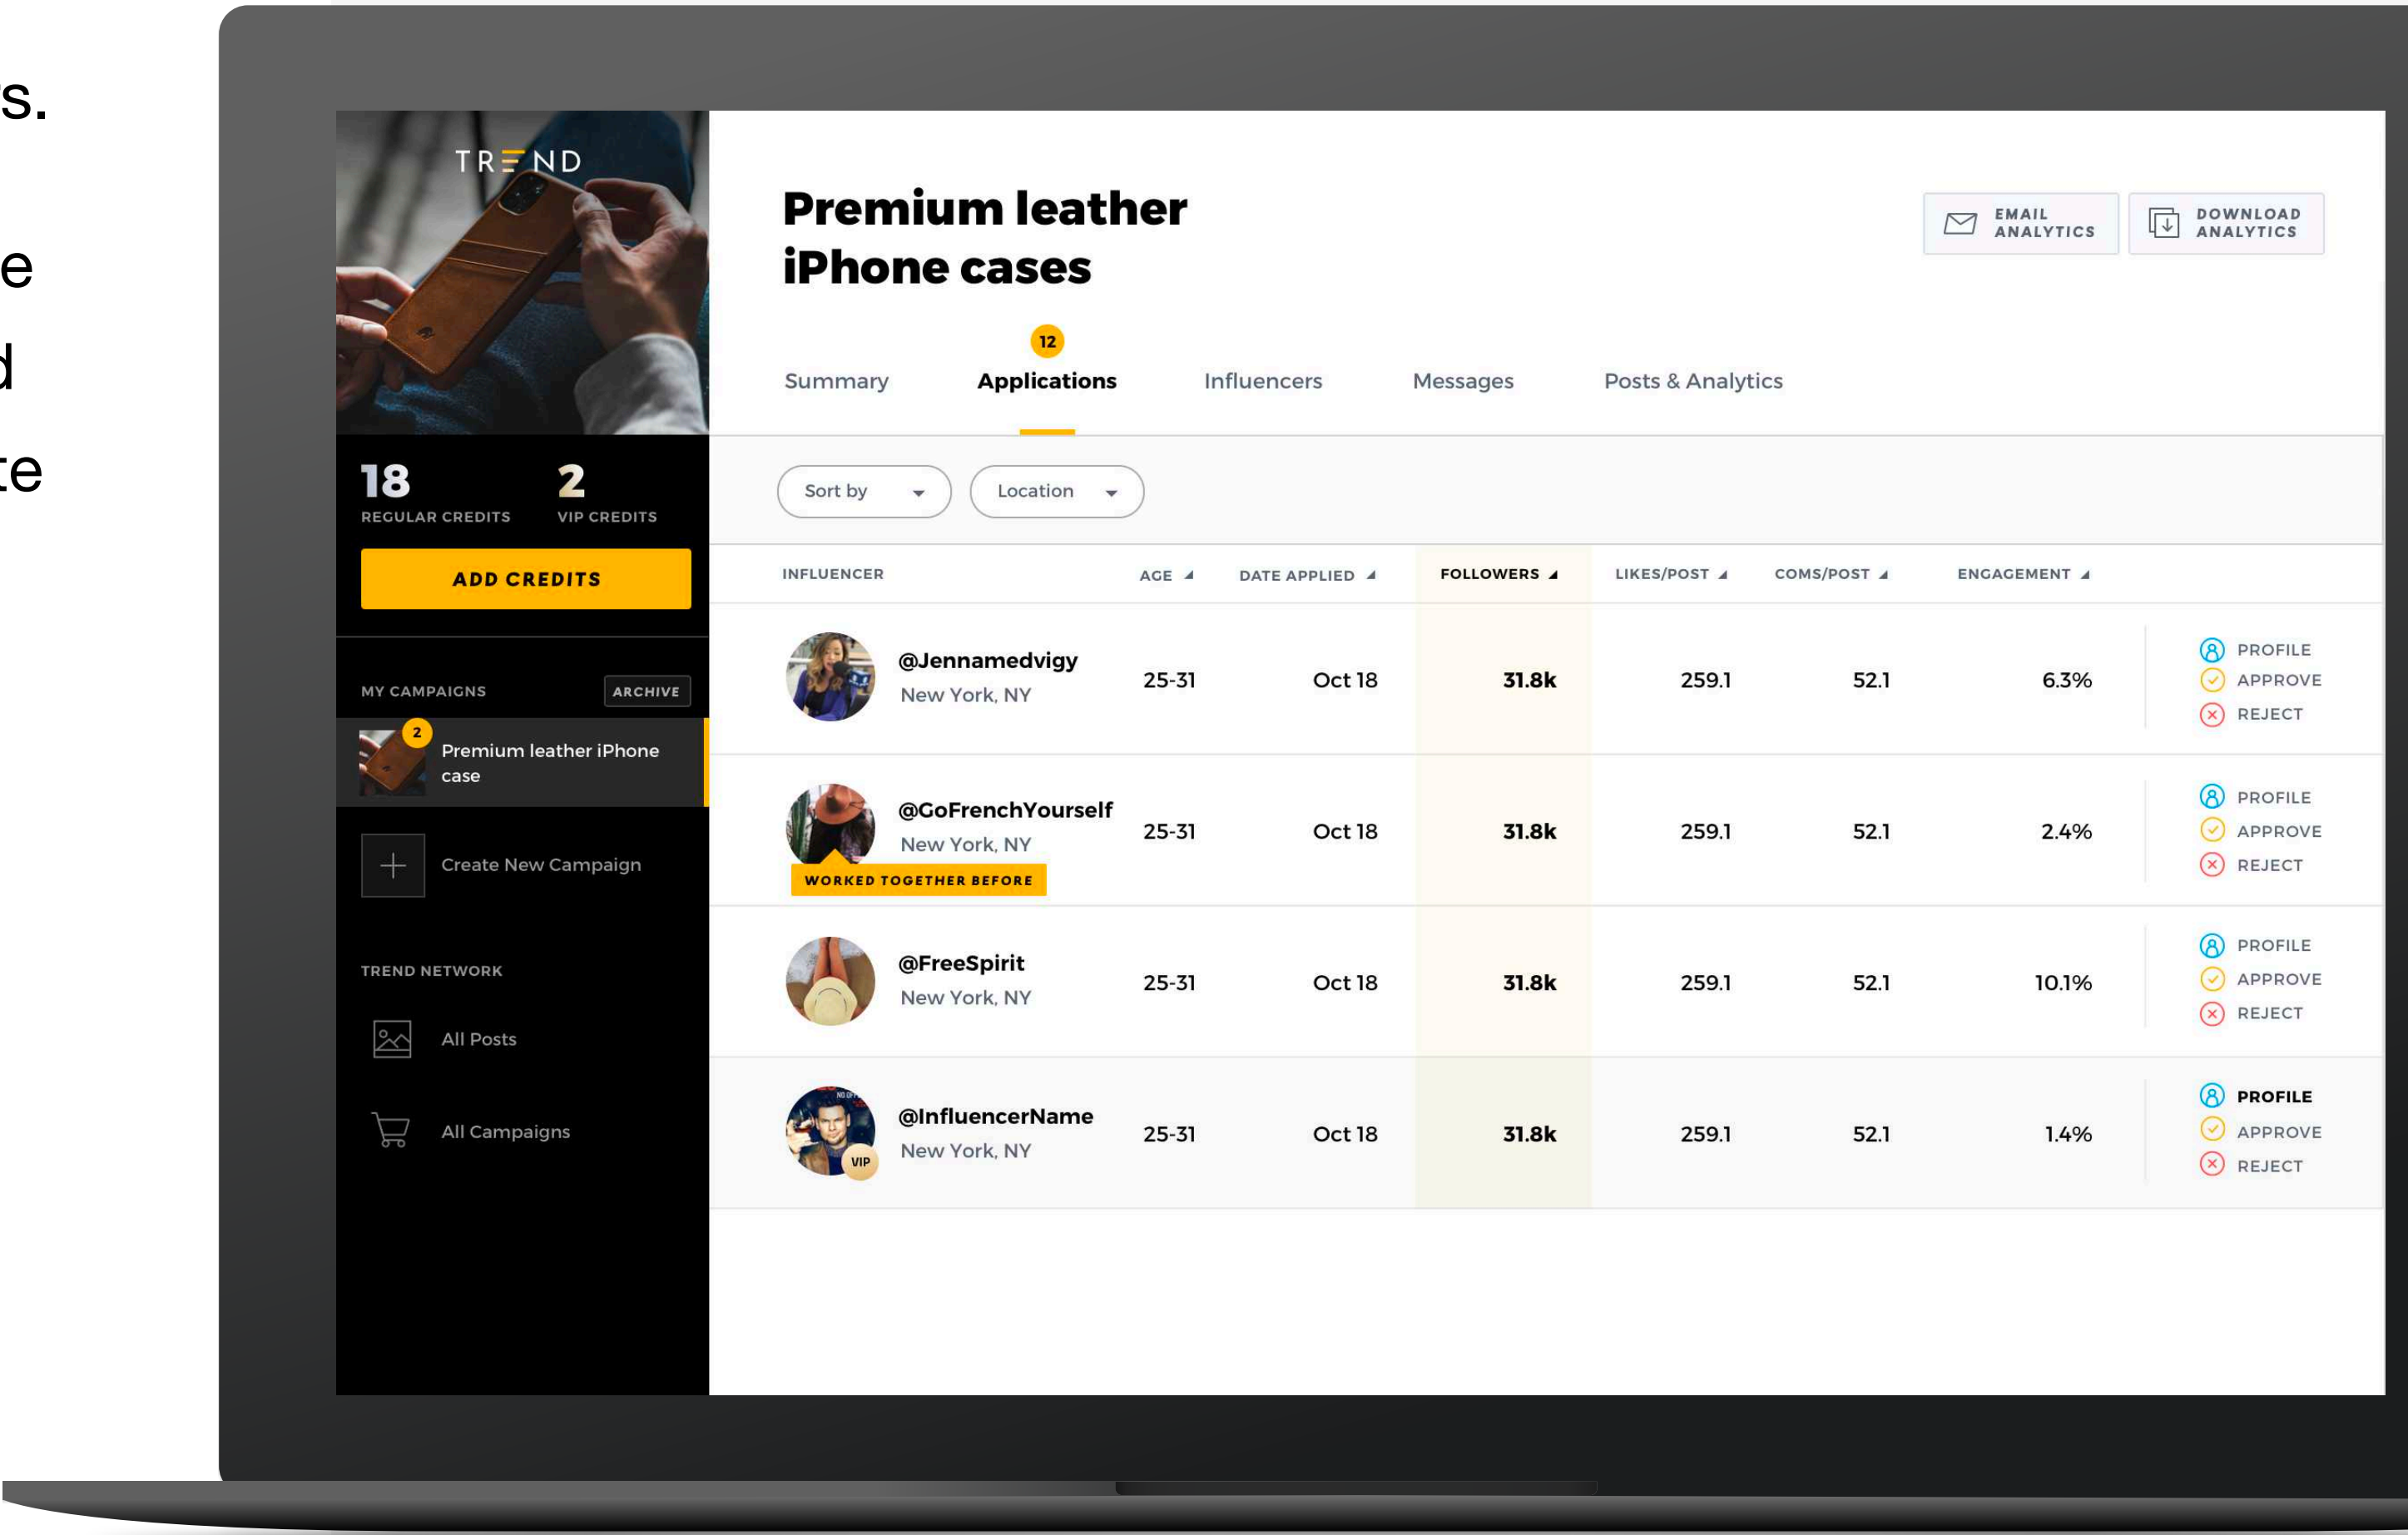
s.

e

d

te

TREND

18
REGULAR CREDITS

2
VIP CREDITS

ADD CREDITS

MY CAMPAIGNS

ARCHIVE

2
Premium leather iPhone case

Create New Campaign

TREND NETWORK

All Posts

All Campaigns

Premium leather iPhone cases

EMAIL ANALYTICS

DOWNLOAD ANALYTICS

Summary

12
Applications

Influencers

Messages

Posts & Analytics

Sort by

Location

| INFLUENCER | AGE | DATE APPLIED | FOLLOWERS | LIKES/POST | COMS/POST | ENGAGEMENT | |
|---|---|---|---|---|---|---|---|
| @Jennamedvigy New York, NY | 25-31 | Oct 18 | 31.8k | 259.1 | 52.1 | 6.3% | PROFILE APPROVE REJECT |
| @GoFrenchYourself New York, NY WORKED TOGETHER BEFORE | 25-31 | Oct 18 | 31.8k | 259.1 | 52.1 | 2.4% | PROFILE APPROVE REJECT |
| @FreeSpirit New York, NY | 25-31 | Oct 18 | 31.8k | 259.1 | 52.1 | 10.1% | PROFILE APPROVE REJECT |
| @InfluencerName New York, NY VIP | 25-31 | Oct 18 | 31.8k | 259.1 | 52.1 | 1.4% | PROFILE APPROVE REJECT |